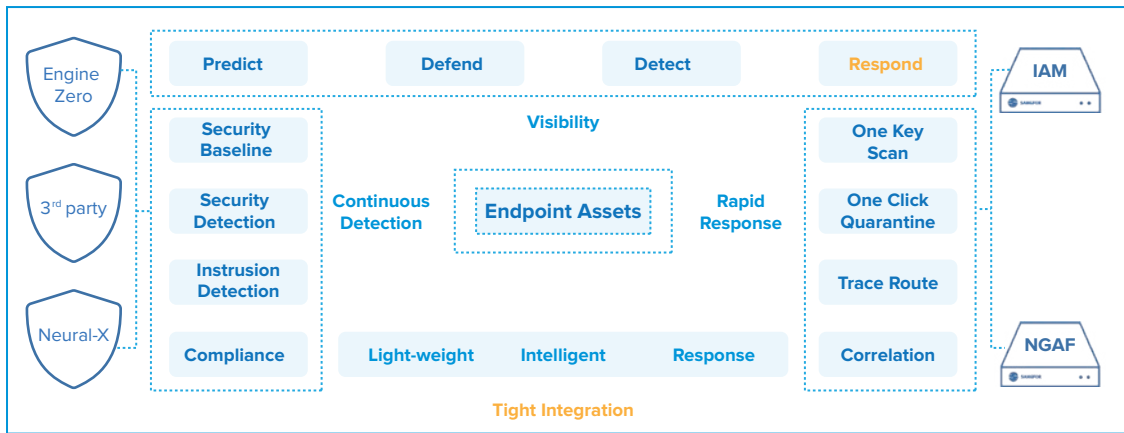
Engine Zero

3rd party

Neural-X

Predict

Defend

Detect

Respond

Visibility

Security Baseline

Security Detection

Instrusion Detection

Compliance

Continuous Detection

Endpoint Assets

Rapid Response

Light-weight

Intelligent

Response

One Key Scan

One Click Quarantine

Trace Route

Correlation

IAM

SANGFOR

NGAF

SANGFOR

Tight Integration